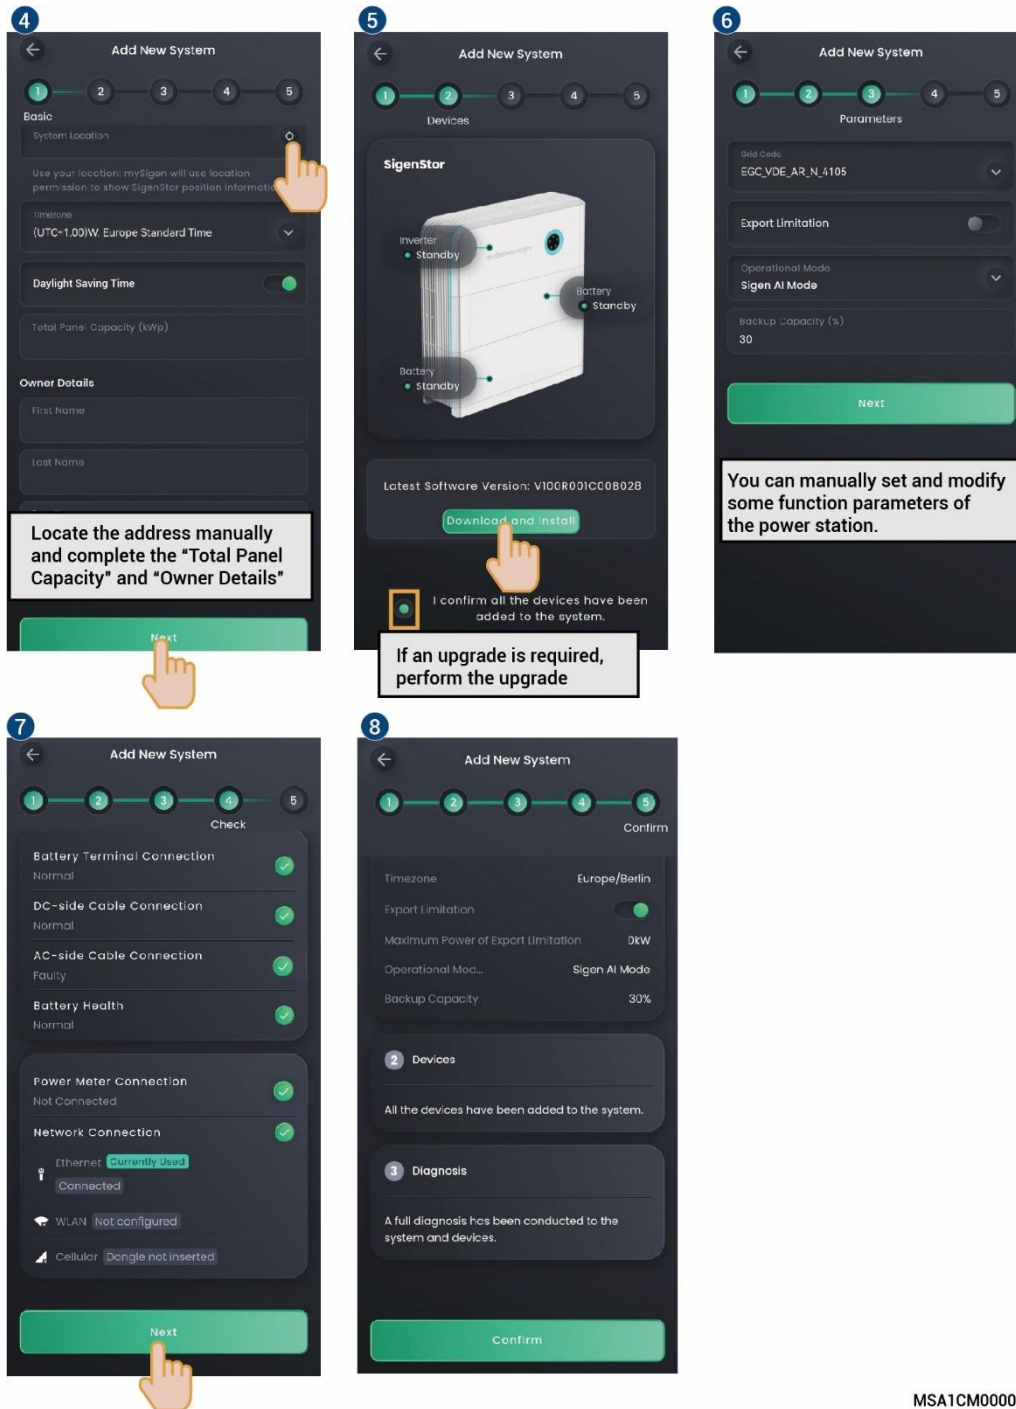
4

Add New System

1 2 3 4 5

Basic

System Location

Use your location: mySigen will use location permission to show SigenStor position informatio

Timezone
(UTC-1.00)W. Europe Standard Time

Daylight Saving Time

Total Panel Capacity (kWp)

Owner Details

First Name

Last Name

Locate the address manually and complete the "Total Panel Capacity" and "Owner Details"

Next

5

Add New System

1 2 3 4 5

Devices

SigenStor

Inverter
Standby

Battery
Standby

Battery
Standby

Latest Software Version: V100R001C00B028

Download and Install

I confirm all the devices have been added to the system.

If an upgrade is required, perform the upgrade

6

Add New System

1 2 3 4 5

Parameters

Grid Code
EGC_VDE_AR_N_4105

Export Limitation

Operational Mode
Sigen AI Mode

Backup Capacity (%)
30

Next

You can manually set and modify some function parameters of the power station.

7

Add New System

1 2 3 4 5

Check

Battery Terminal Connection
Normal

DC-side Cable Connection
Normal

AC-side Cable Connection
Faulty

Battery Health
Normal

Power Meter Connection
Not Connected

Network Connection

Ethernet Currently Used
Connected

WLAN Not configured

Cellular Dongle not inserted

Next

8

Add New System

1 2 3 4 5

Confirm

Timezone Europe/Berlin

Export Limitation

Maximum Power of Export Limitation 0kW

Operational Mod... Sigen AI Mode

Backup Capacity 30%

2 Devices

All the devices have been added to the system.

3 Diagnosis

A full diagnosis has been conducted to the system and devices.

Confirm

MSA1CM0000